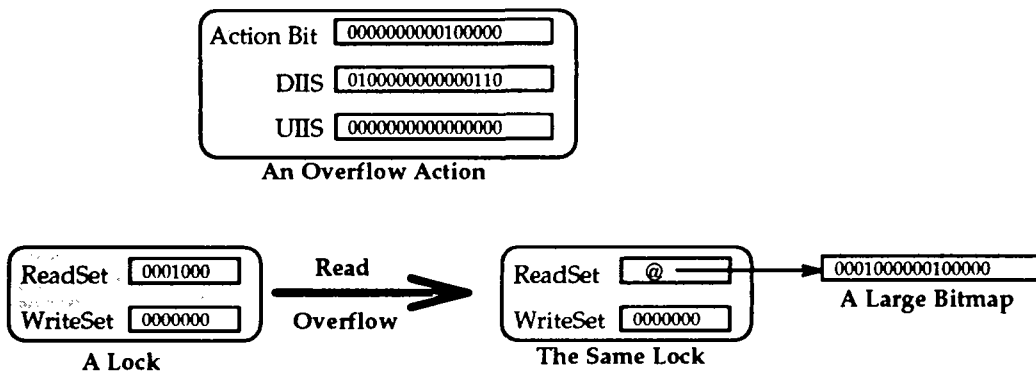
Action Bit 0000000000100000

DIIS 0100000000000110

UIIS 0000000000000000

An Overflow Action

ReadSet 0001000

WriteSet 0000000

A Lock

Read

Overflow

ReadSet @

WriteSet 0000000

The Same Lock

0001000000100000

A Large Bitmap